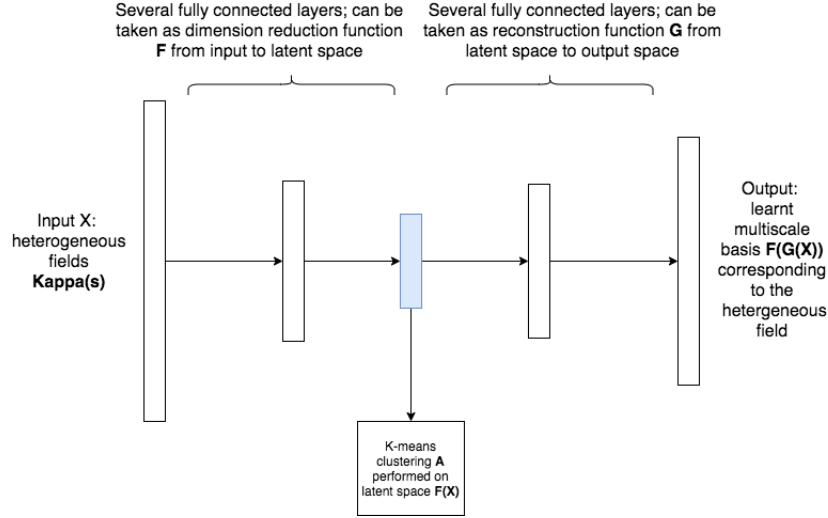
Several fully connected layers; can be taken as dimension reduction function **F** from input to latent space

Several fully connected layers; can be taken as reconstruction function **G** from latent space to output space

Input **X**: heterogeneous fields **Kappa(s)**

Output: learnt multiscale basis **F(G(X))** corresponding to the hetergeneous field

K-means clustering **A** performed on latent space **F(X)**